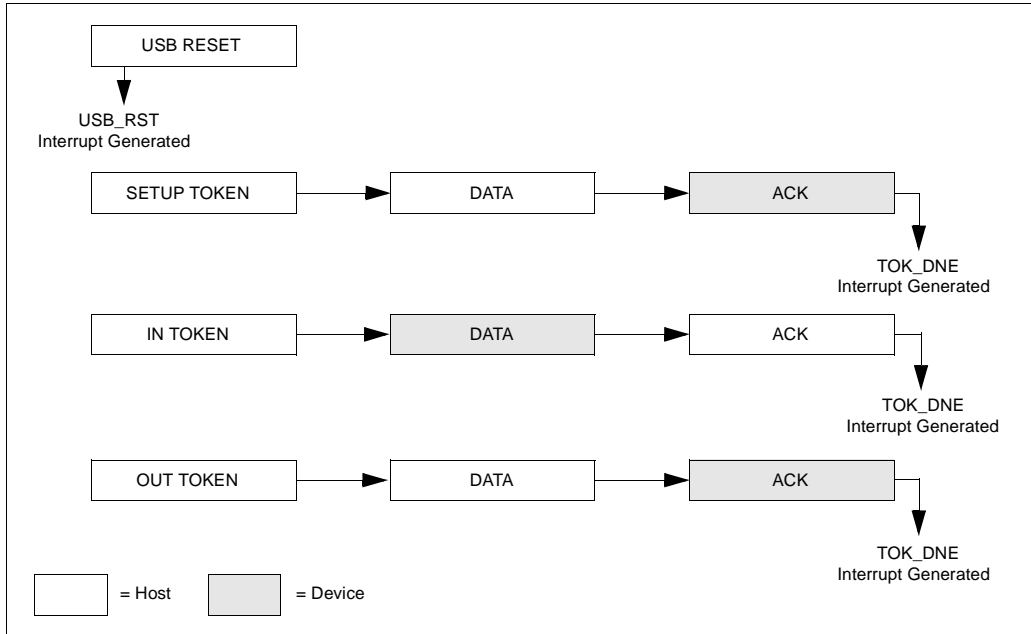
USB RESET

USB_RST
Interrupt Generated

SETUP TOKEN

DATA

ACK

TOK_DNE
Interrupt Generated

IN TOKEN

DATA

ACK

TOK_DNE
Interrupt Generated

OUT TOKEN

DATA

ACK

TOK_DNE
Interrupt Generated

= Host

= Device